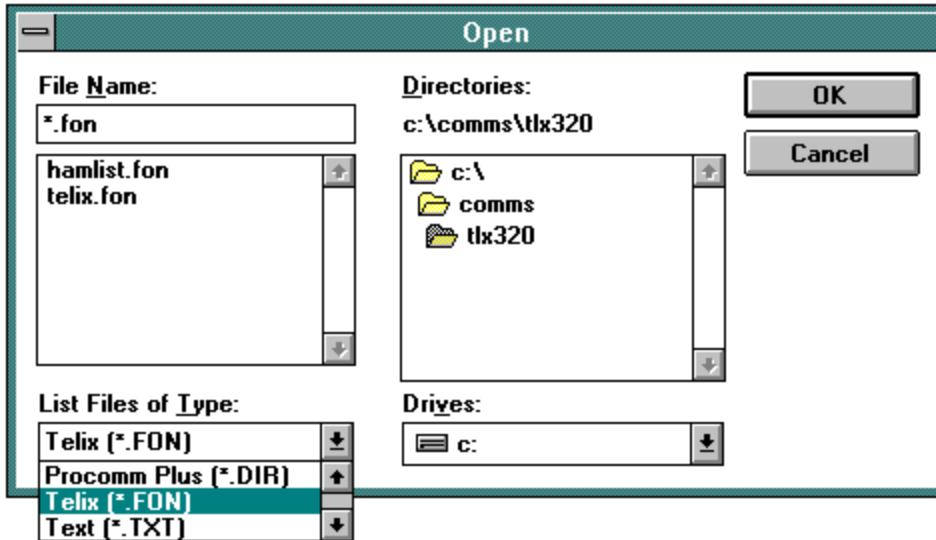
Open

File Name:

*.fon

hamlist.fon
telix.fon

Directories:

c:\comms\tlx320

c:\
comms
tlx320

OK

Cancel

List Files of Type:

Telix (*.FON)

Procomm Plus (*.DIR)
Telix (*.FON)
Text (*.TXT)

Drives:

c: